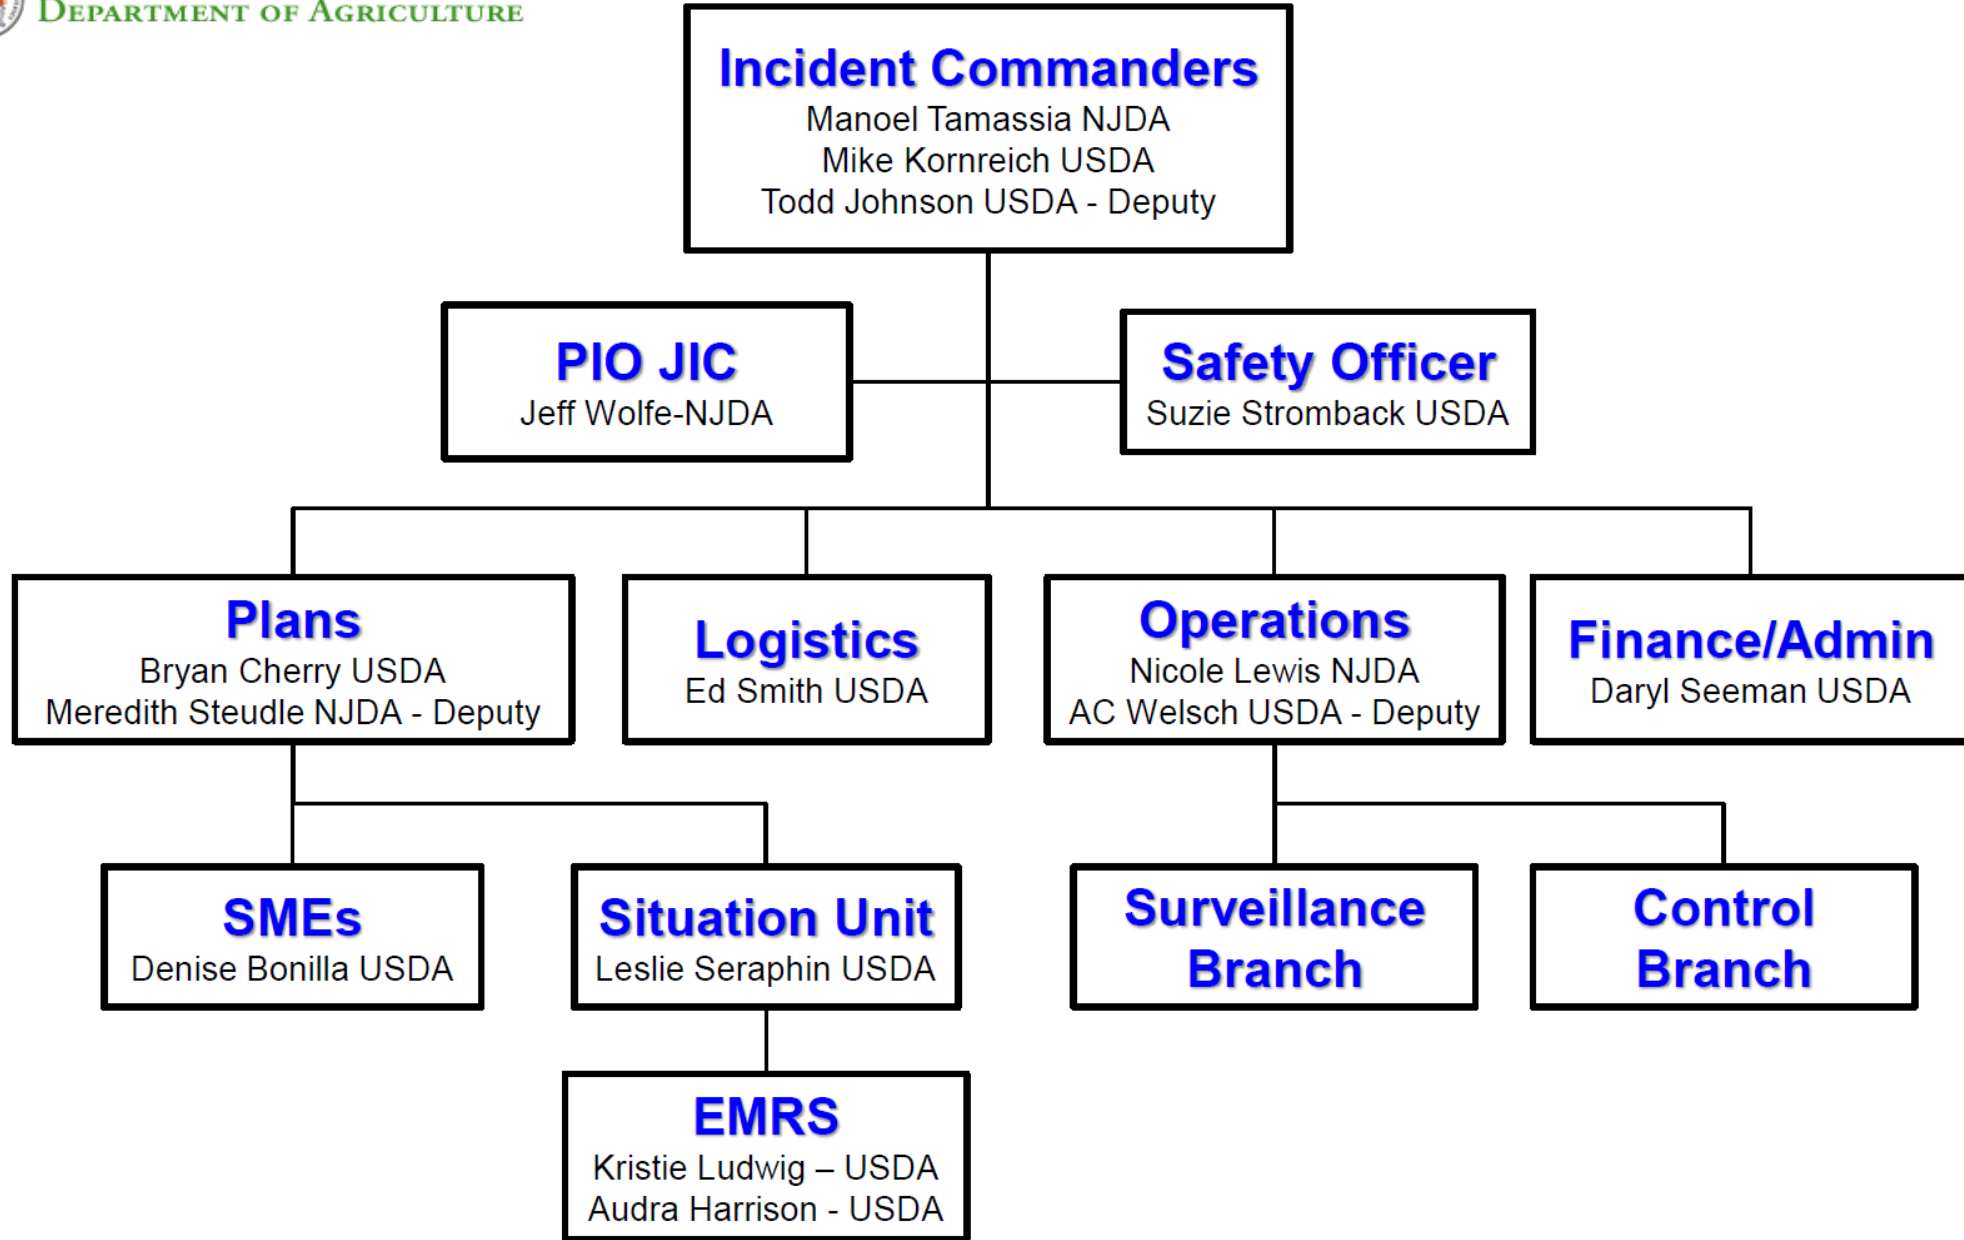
Department of Agriculture

Incident Commanders
Manoel Tamassia NJDA
Mike Kornreich USDA
Todd Johnson USDA - Deputy

PIO JIC
Jeff Wolfe-NJDA

Safety Officer
Suzie Stromback USDA

Plans
Bryan Cherry USDA
Meredith Steudle NJDA - Deputy

Logistics
Ed Smith USDA

Operations
Nicole Lewis NJDA
AC Welsch USDA - Deputy

Finance/Admin
Daryl Seeman USDA

SMEs
Denise Bonilla USDA

Situation Unit
Leslie Seraphin USDA

Surveillance Branch

Control Branch

EMRS
Kristie Ludwig – USDA
Audra Harrison - USDA